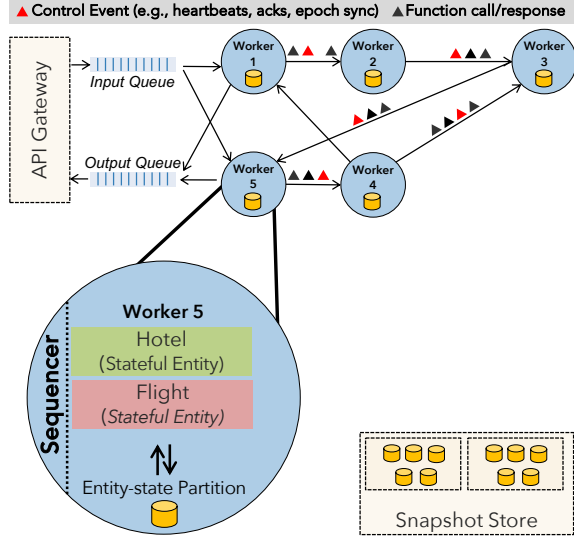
Control Event (e.g., heartbeats, acks, epoch sync) Function call/response

API Gateway

Input Queue

Output Queue

Worker 1

Worker 2

Worker 3

Worker 5

Worker 4

Worker 5

Sequencer

Hotel (Stateful Entity)

Flight (Stateful Entity)

Entity-state Partition

Snapshot Store